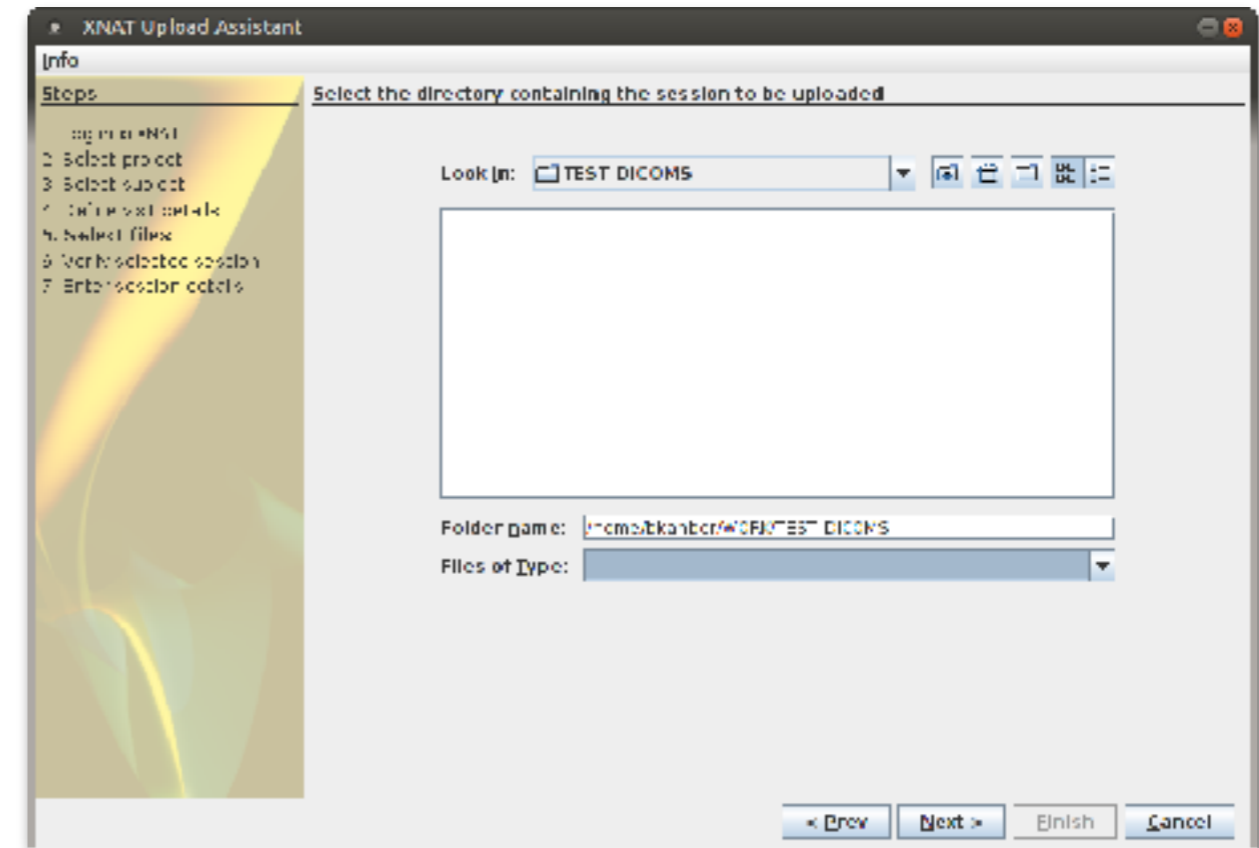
XNAT Upload Assistant

Info

Steps

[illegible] XNAT
2 Select project
3 Select subject
4 Define visit details
5. Select files
6 Verify selected session
7 Enter session details

Select the directory containing the session to be uploaded

Look In: TEST DICOMS

Folder name: /home/bkanber/WORK/TEST DICOMS

Files of Type:

« Prev
Next »
Finish
Cancel